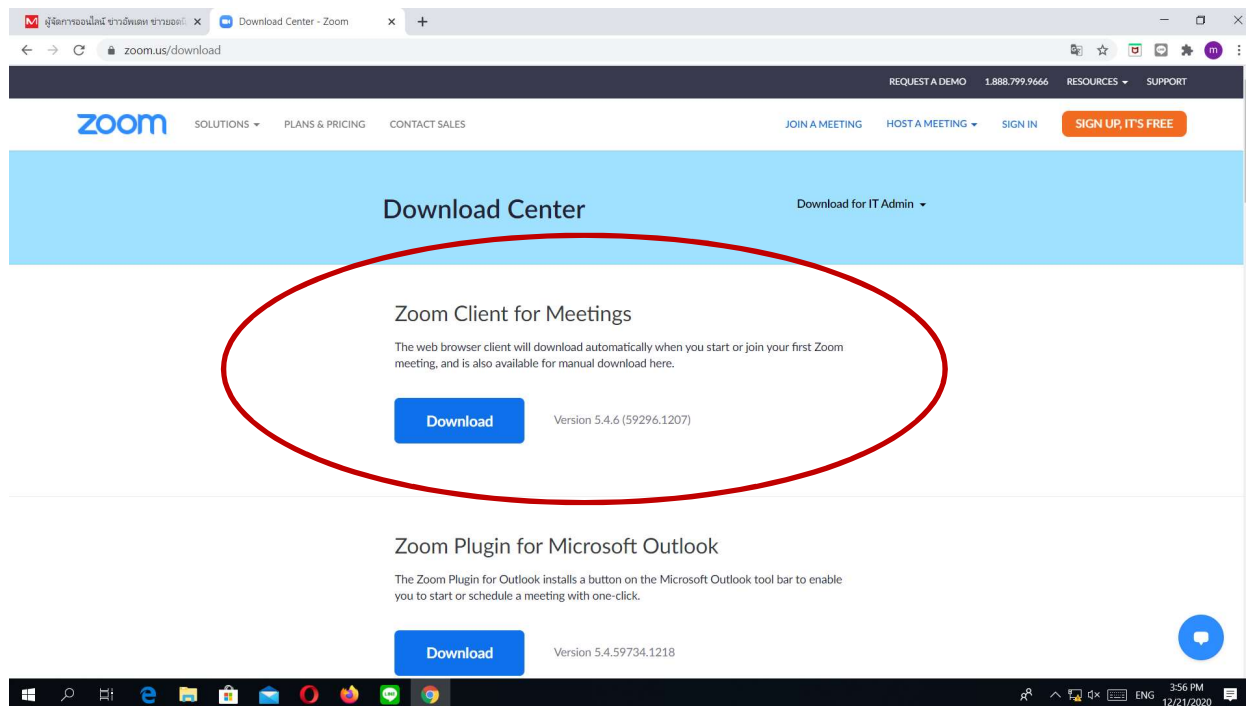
ผู้จัดการออนไลน์ ข่าวอัพเดท ข่าวยอด
Download Center - Zoom
zoom.us/download

REQUEST A DEMO 1.888.799.9666 RESOURCES SUPPORT

zoom SOLUTIONS PLANS & PRICING CONTACT SALES JOIN A MEETING HOST A MEETING SIGN IN SIGN UP, IT'S FREE

Download Center

Download for IT Admin

Zoom Client for Meetings

The web browser client will download automatically when you start or join your first Zoom meeting, and is also available for manual download here.

Download

Version 5.4.6 (59296.1207)

Zoom Plugin for Microsoft Outlook

The Zoom Plugin for Outlook installs a button on the Microsoft Outlook tool bar to enable you to start or schedule a meeting with one-click.

Download

Version 5.4.59734.1218

ENG 3:56 PM 12/21/2020